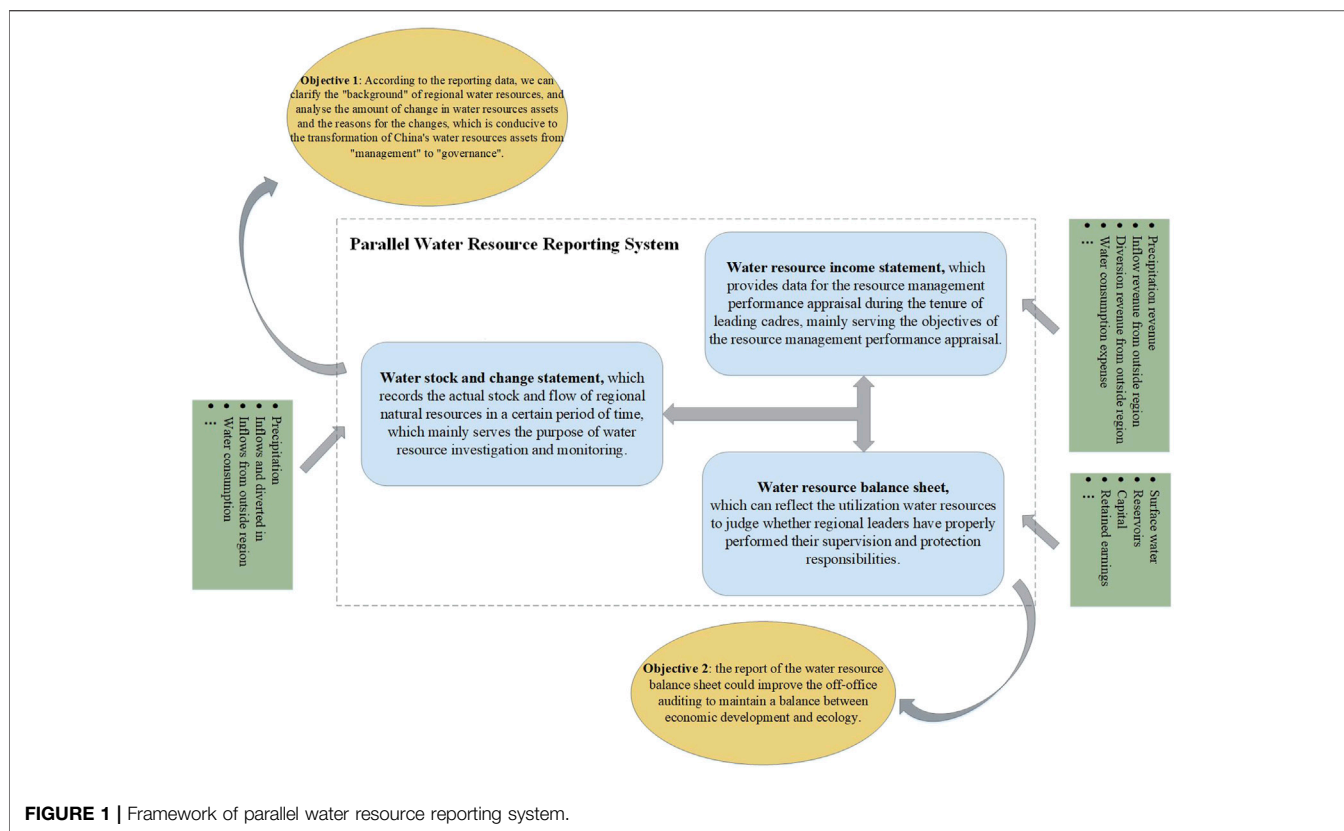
**Objective 1**: According to the reporting data, we can clarify the "background" of regional water resources, and analyse the amount of change in water resources assets and the reasons for the changes, which is conducive to the transformation of China's water resources assets from "management" to "governance".

Parallel Water Resource Reporting System

**Water resource income statement,** which provides data for the resource management performance appraisal during the tenure of leading cadres, mainly serving the objectives of the resource management performance appraisal.

- Precipitation revenue
- Inflow revenue from outside region
- Diversion revenue from outside region
- Water consumption expense
- ...

**Water stock and change statement,** which records the actual stock and flow of regional natural resources in a certain period of time, which mainly serves the purpose of water resource investigation and monitoring.

- Precipitation
- Inflows and diverted in
- Inflows from outside region
- Water consumption
- ...

**Water resource balance sheet,** which can reflect the utilization water resources to judge whether regional leaders have properly performed their supervision and protection responsibilities.

- Surface water
- Reservoirs
- Capital
- Retained earnings
- ...

**Objective 2**: the report of the water resource balance sheet could improve the off-office auditing to maintain a balance between economic development and ecology.

**FIGURE 1 |** Framework of parallel water resource reporting system.